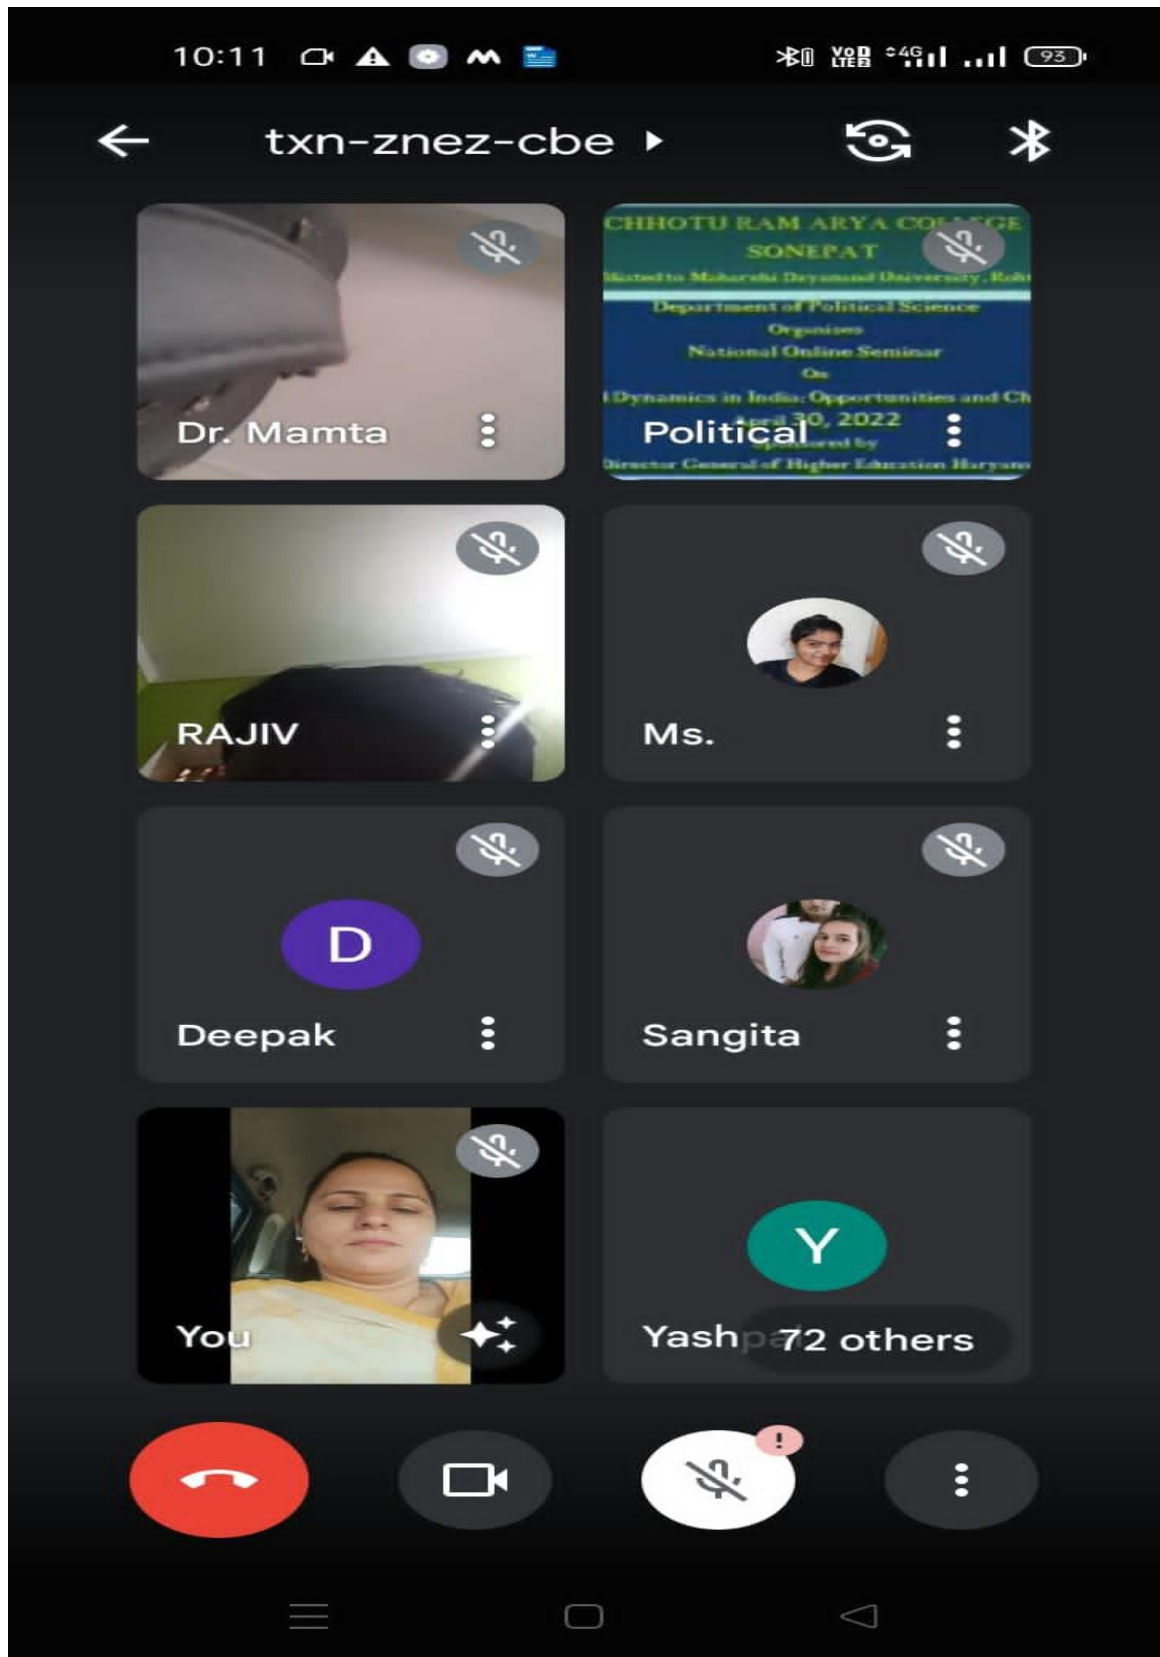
10:11

93

txn-znez-cbe

Dr. Mamta

CHHOTU RAM ARYA CO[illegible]GE
SONEPAT
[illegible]ted to Maharshi Dayanand University, Roh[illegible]
Department of Political Science
Organises
National Online Seminar
On
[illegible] Dynamics in India: Opportunities and Ch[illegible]
April 30, 2022
Sponsored by
Director General of Higher Education Haryana

Political

RAJIV

Ms.

D

Deepak

Sangita

You

Y

Yashp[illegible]

72 others